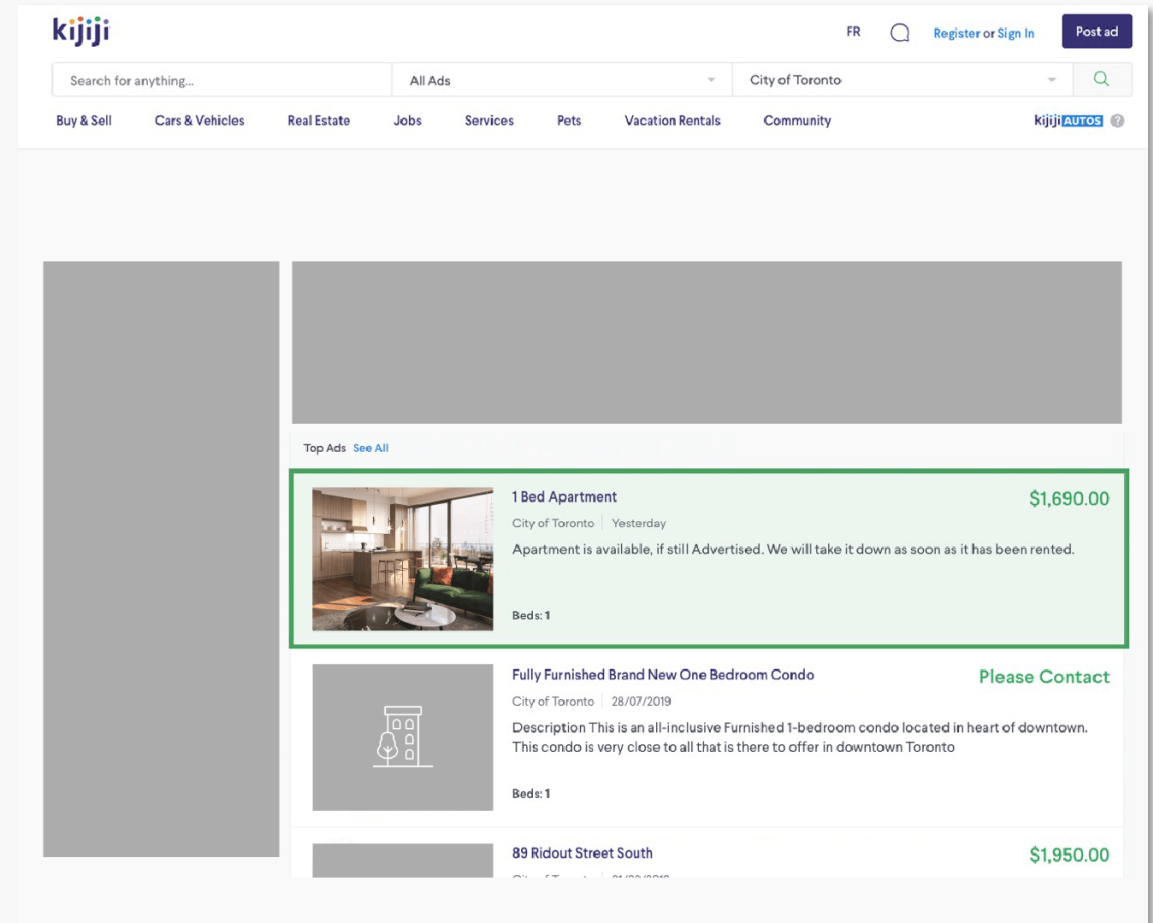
kijiji

FR Register or Sign In Post ad

Search for anything... All Ads City of Toronto

Buy & Sell Cars & Vehicles Real Estate Jobs Services Pets Vacation Rentals Community kijiji AUTOS

Top Ads See All

1 Bed Apartment
$1,690.00
City of Toronto | Yesterday
Apartment is available, if still Advertised. We will take it down as soon as it has been rented.
Beds: 1

Fully Furnished Brand New One Bedroom Condo
Please Contact
City of Toronto | 28/07/2019
Description This is an all-inclusive Furnished 1-bedroom condo located in heart of downtown. This condo is very close to all that is there to offer in downtown Toronto
Beds: 1

89 Ridout Street South
$1,950.00
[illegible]